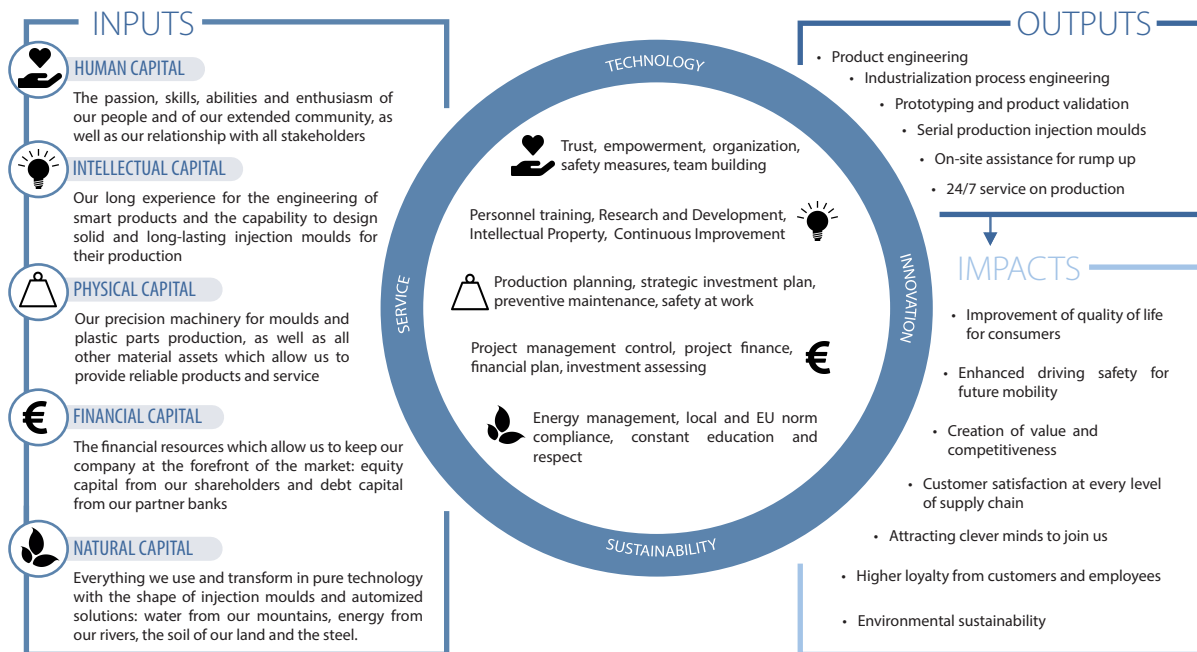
INPUTS

HUMAN CAPITAL

The passion, skills, abilities and enthusiasm of our people and of our extended community, as well as our relationship with all stakeholders

INTELLECTUAL CAPITAL

Our long experience for the engineering of smart products and the capability to design solid and long-lasting injection moulds for their production

PHYSICAL CAPITAL

Our precision machinery for moulds and plastic parts production, as well as all other material assets which allow us to provide reliable products and service

FINANCIAL CAPITAL

The financial resources which allow us to keep our company at the forefront of the market: equity capital from our shareholders and debt capital from our partner banks

NATURAL CAPITAL

Everything we use and transform in pure technology with the shape of injection moulds and automized solutions: water from our mountains, energy from our rivers, the soil of our land and the steel.

TECHNOLOGY

INNOVATION

SUSTAINABILITY

SERVICE

Trust, empowerment, organization, safety measures, team building

Personnel training, Research and Development, Intellectual Property, Continuous Improvement

Production planning, strategic investment plan, preventive maintenance, safety at work

Project management control, project finance, financial plan, investment assessing

€

Energy management, local and EU norm compliance, constant education and respect

OUTPUTS

• Product engineering
• Industrialization process engineering
• Prototyping and product validation
• Serial production injection moulds
• On-site assistance for rump up
• 24/7 service on production

IMPACTS

• Improvement of quality of life for consumers
• Enhanced driving safety for future mobility
• Creation of value and competitiveness
• Customer satisfaction at every level of supply chain
• Attracting clever minds to join us
• Higher loyalty from customers and employees
• Environmental sustainability